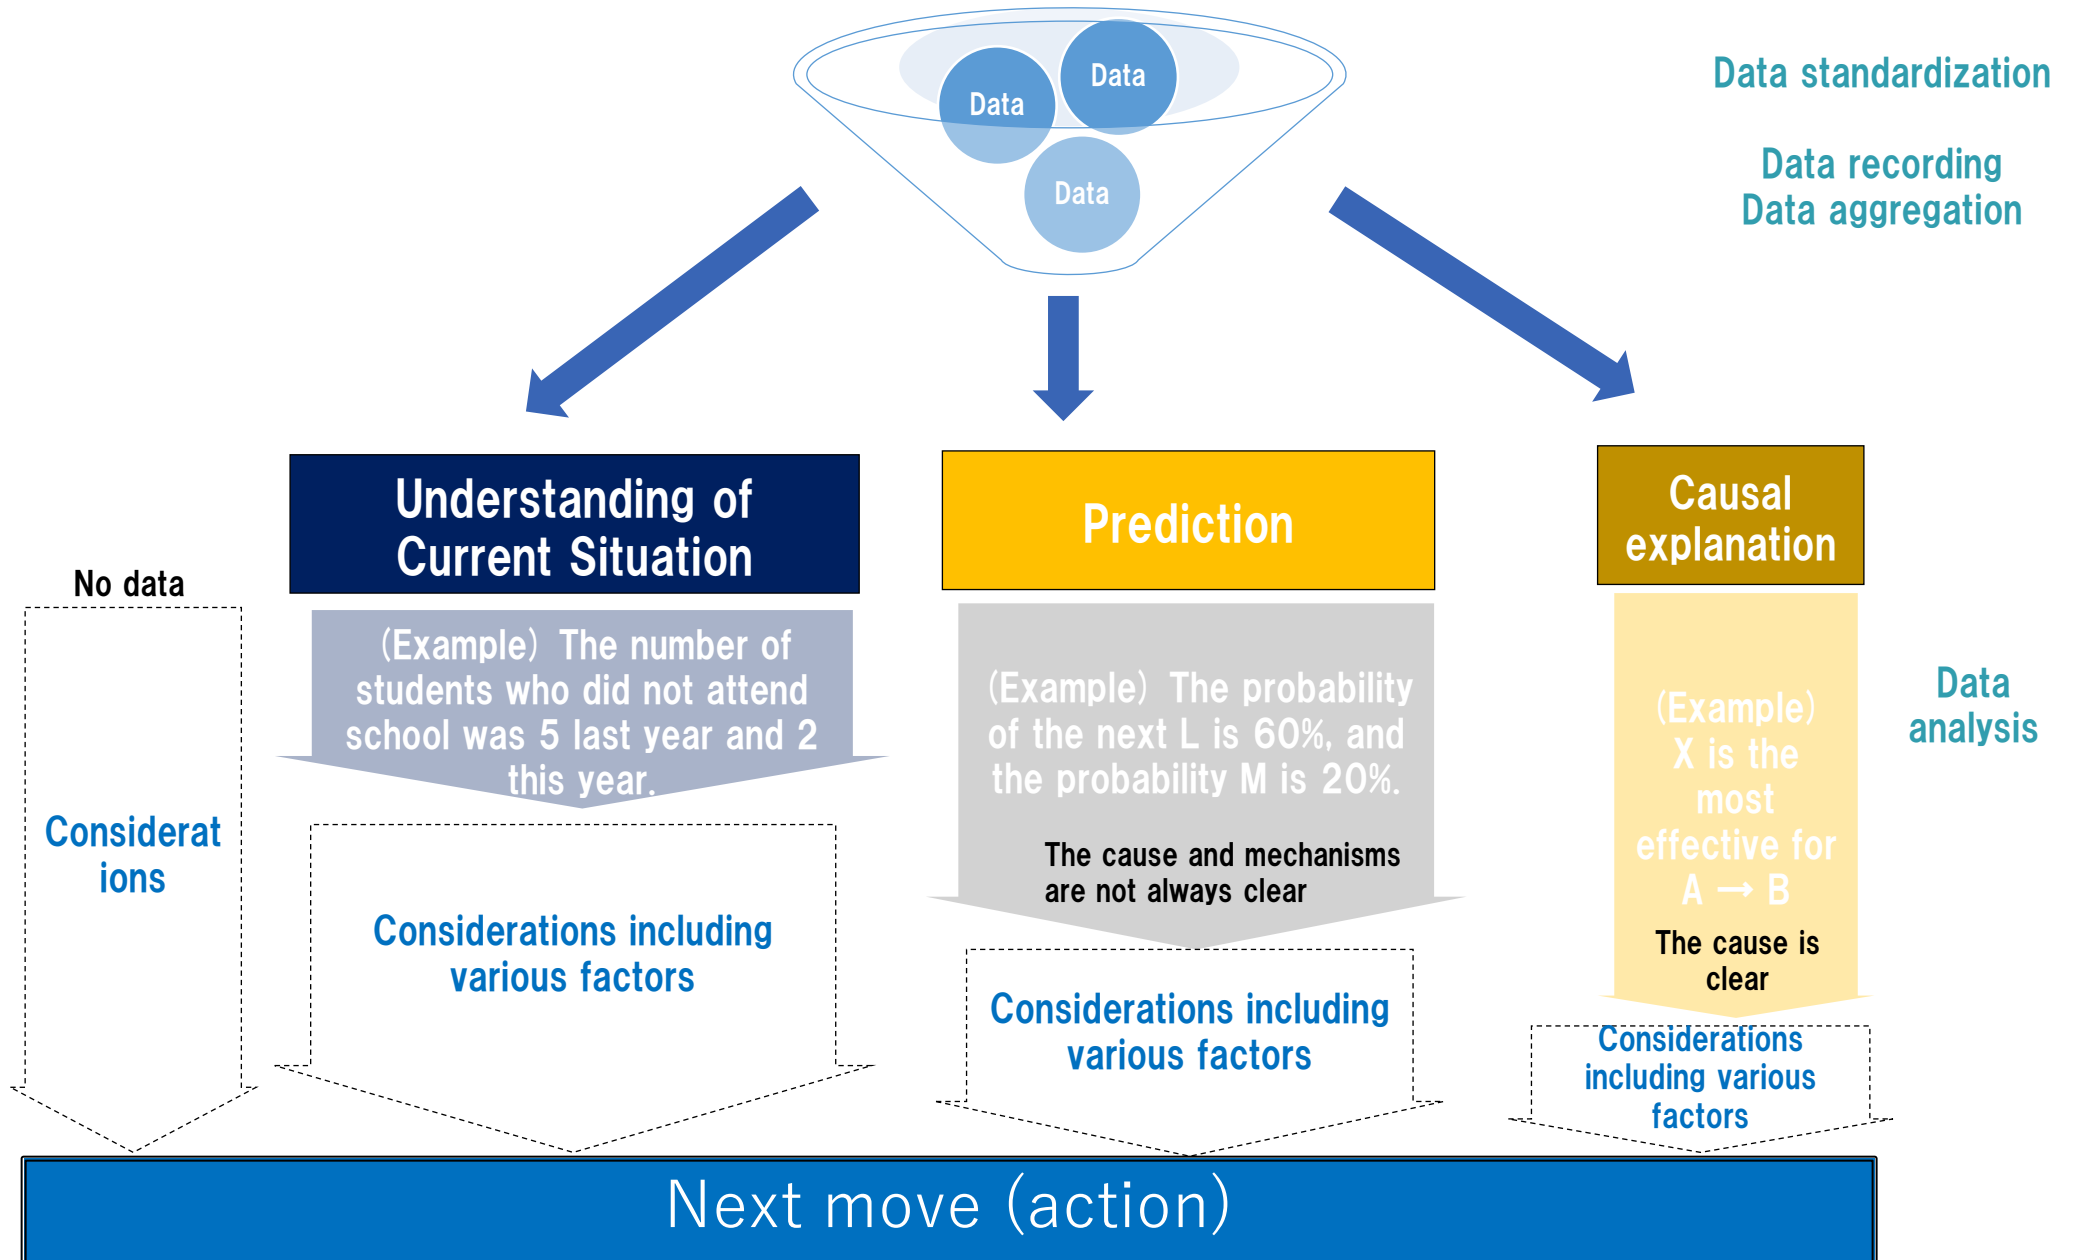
Data
Data
Data

Data standardization

Data recording
Data aggregation

Understanding of Current Situation

Prediction

Causal explanation

No data

Considerations

(Example) The number of students who did not attend school was 5 last year and 2 this year.

Considerations including various factors

(Example) The probability of the next L is 60%, and the probability M is 20%.

The cause and mechanisms are not always clear

Considerations including various factors

(Example) X is the most effective for A → B

The cause is clear

Considerations including various factors

Data analysis

Next move (action)